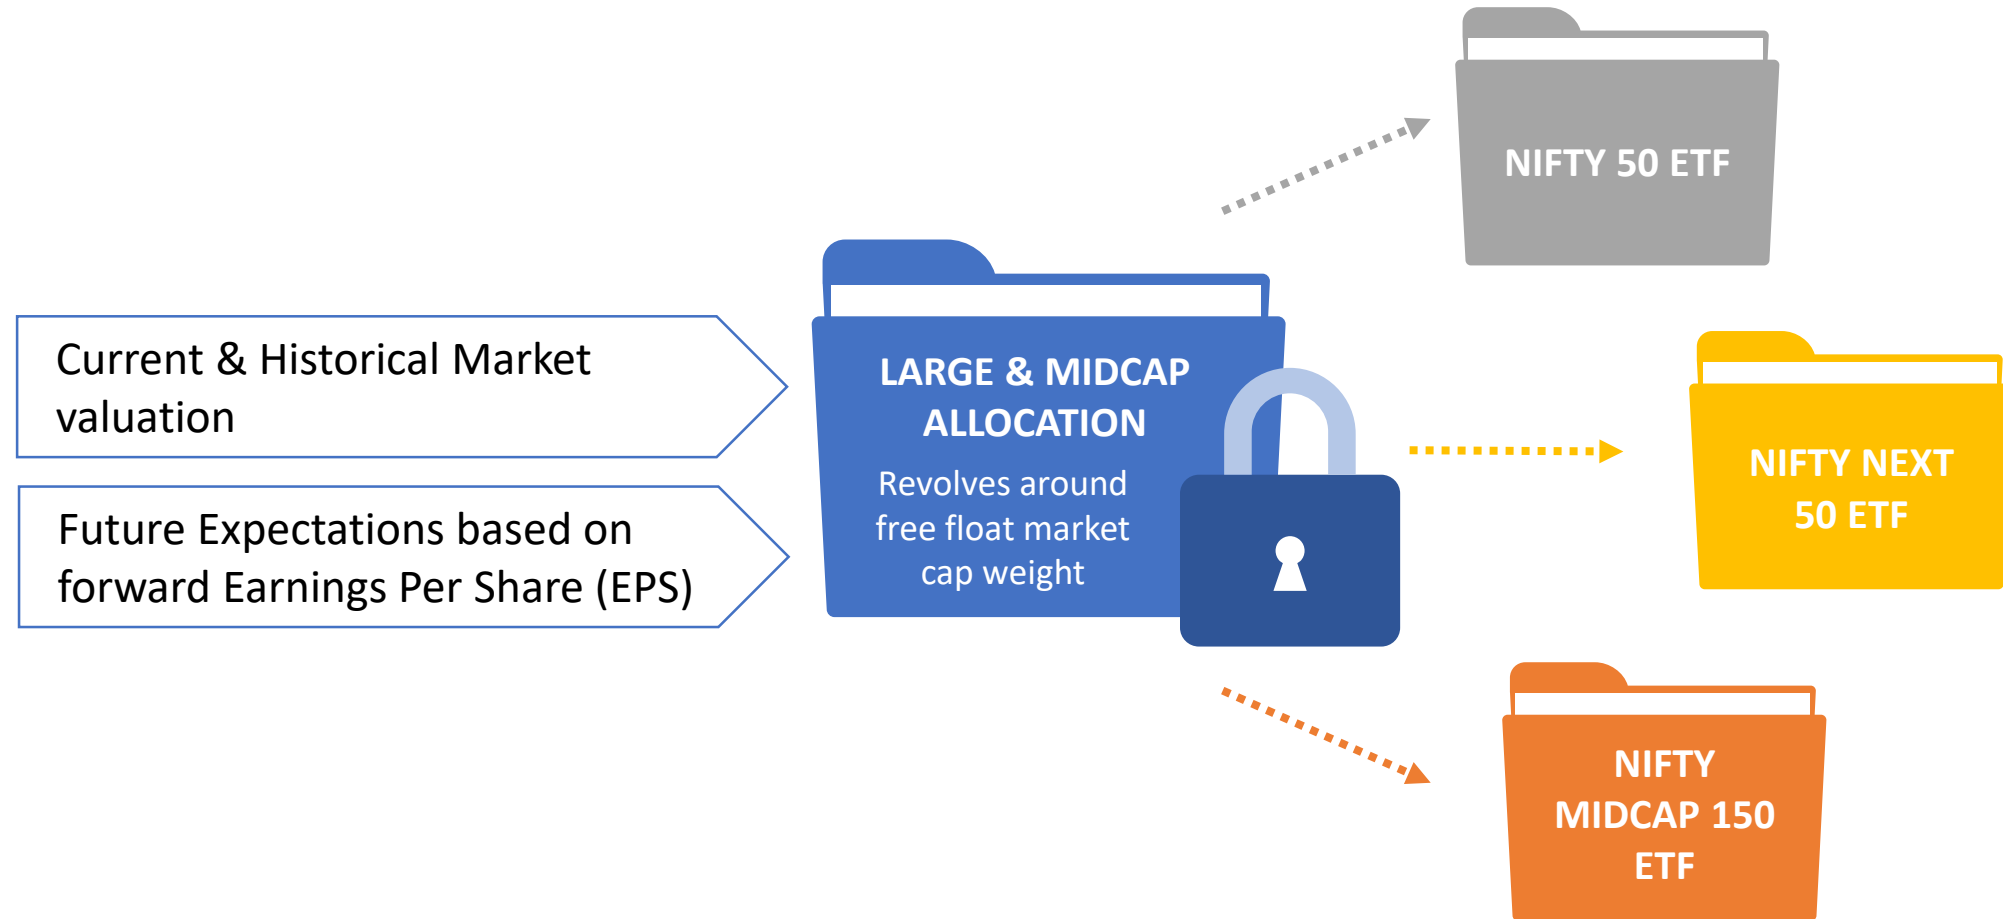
Current & Historical Market valuation

Future Expectations based on forward Earnings Per Share (EPS)

LARGE & MIDCAP ALLOCATION

Revolves around free float market cap weight

NIFTY 50 ETF

NIFTY NEXT 50 ETF

NIFTY MIDCAP 150 ETF